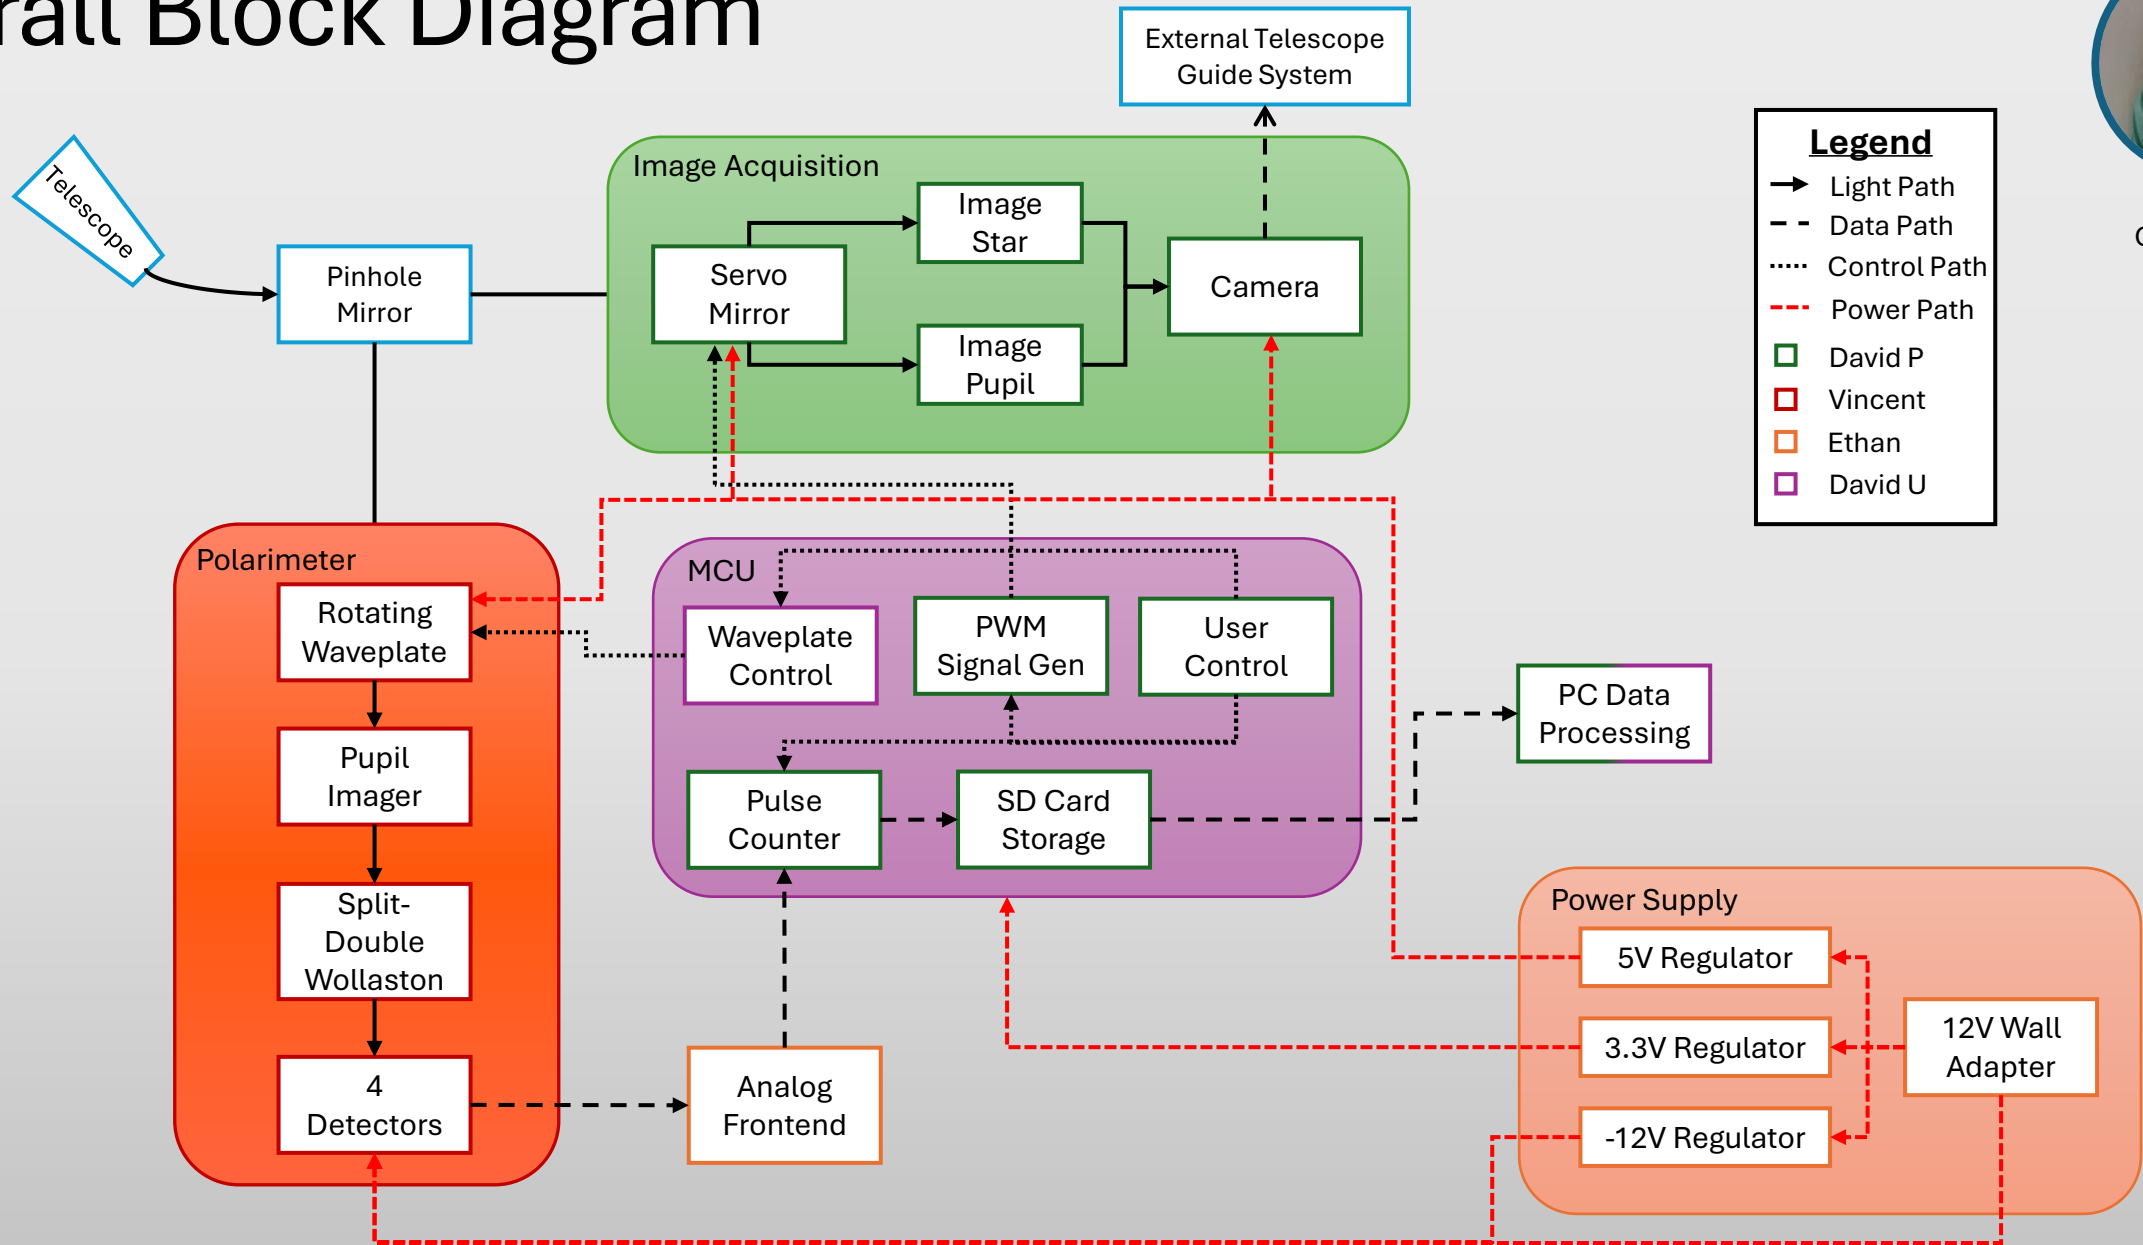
rall Block Diagram

External Telescope Guide System

Legend
Light Path
Data Path
Control Path
Power Path
David P
Vincent
Ethan
David U

Telescope

Pinhole Mirror

Image Acquisition

Servo Mirror

Image Star

Image Pupil

Camera

Polarimeter

Rotating Waveplate

Pupil Imager

Split-Double Wollaston

4 Detectors

MCU

Waveplate Control

PWM Signal Gen

User Control

Pulse Counter

SD Card Storage

PC Data Processing

Analog Frontend

Power Supply

5V Regulator

3.3V Regulator

-12V Regulator

12V Wall Adapter